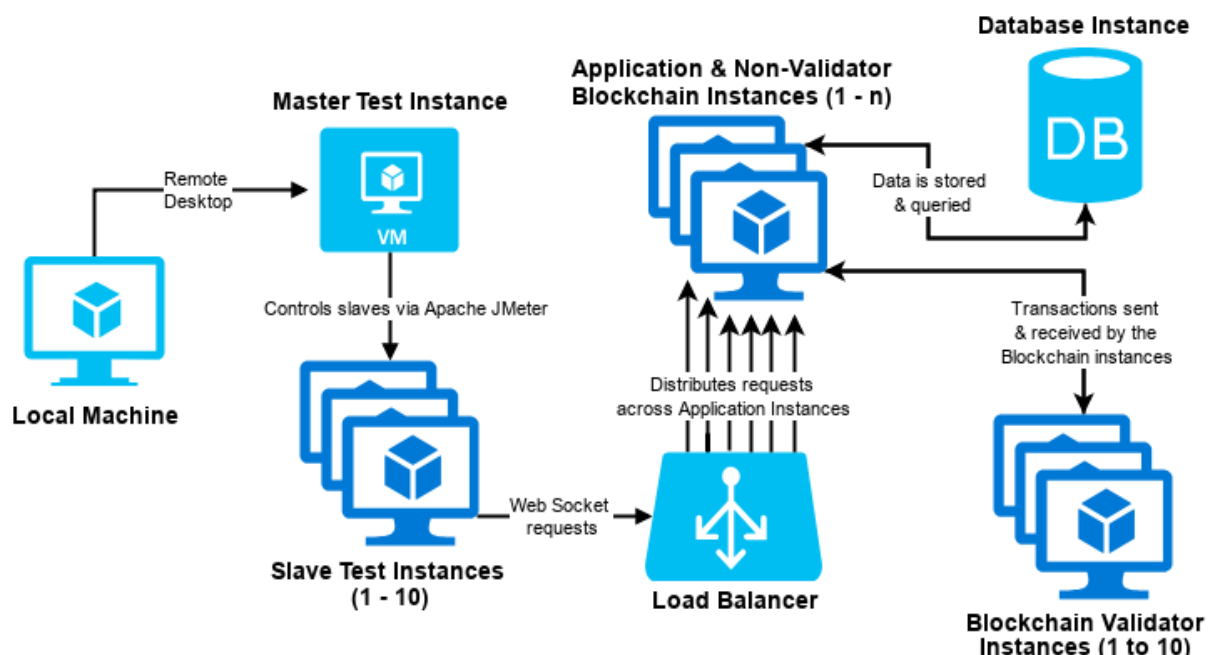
Database Instance

DB

Application & Non-Validator Blockchain Instances (1 - n)

Master Test Instance

VM

Remote Desktop

Data is stored & queried

Local Machine

Controls slaves via Apache JMeter

Transactions sent & received by the Blockchain instances

Distributes requests across Application Instances

Web Socket requests

Slave Test Instances (1 - 10)

Load Balancer

Blockchain Validator Instances (1 to 10)